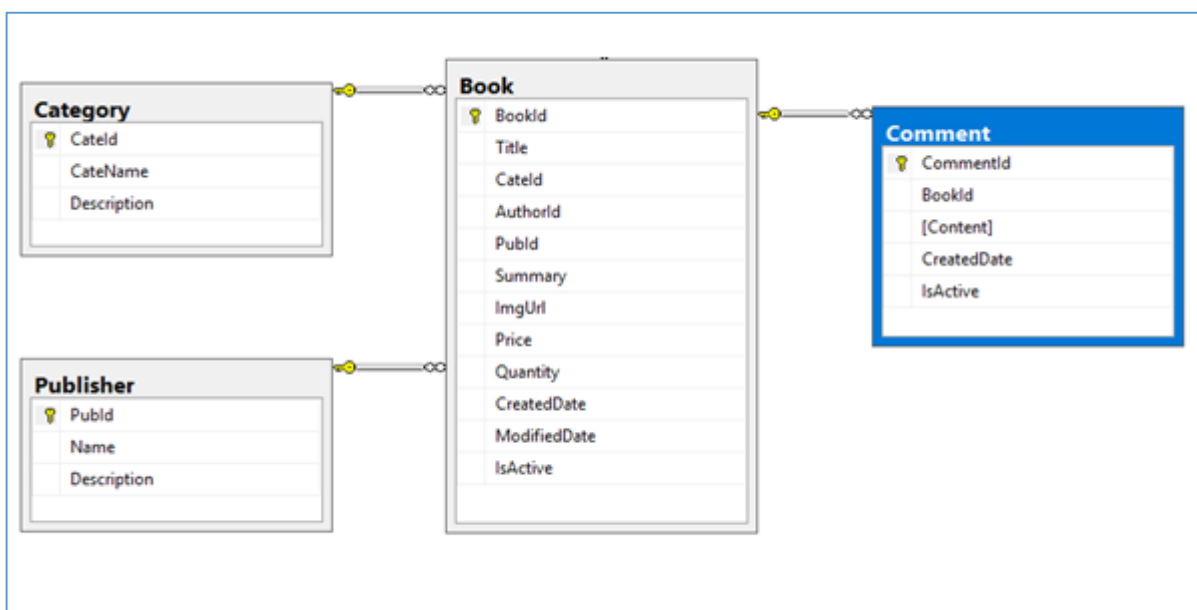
Category
CateId
CateName
Description

Book
BookId
Title
CateId
AuthorId
PubId
Summary
ImgUrl
Price
Quantity
CreatedDate
ModifiedDate
IsActive

Comment
CommentId
BookId
[Content]
CreatedDate
IsActive

Publisher
PubId
Name
Description